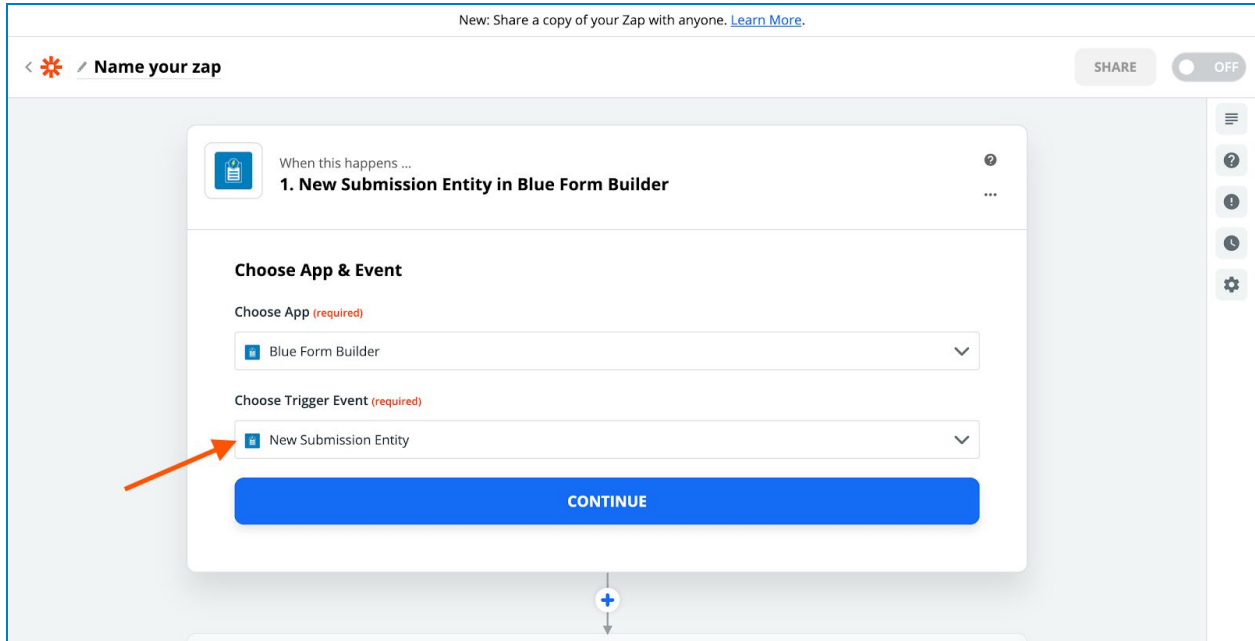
New: Share a copy of your Zap with anyone. Learn More.

Name your zap

SHARE

OFF

When this happens ...

1. New Submission Entity in Blue Form Builder

...

Choose App & Event

Choose App (required)

Blue Form Builder

Choose Trigger Event (required)

New Submission Entity

CONTINUE